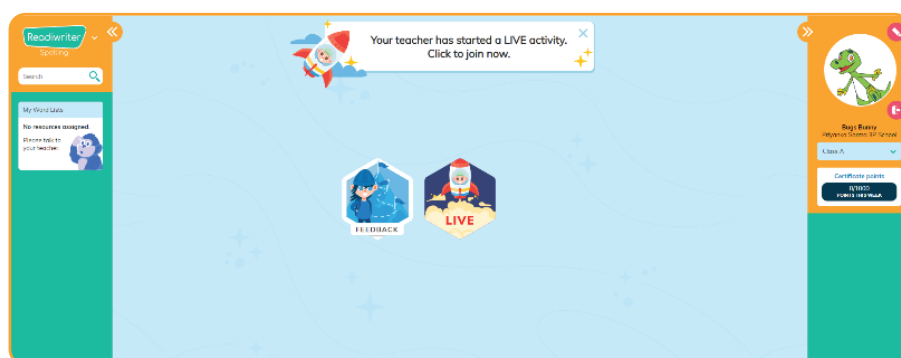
Readiwriter
Spelling

Search

My Word Lists
No resources assigned
Please talk to your teacher.

Your teacher has started a LIVE activity. Click to join now.

FEEDBACK

LIVE

Bugs Bunny
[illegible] School

Class A

Certificate points
0/1000
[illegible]